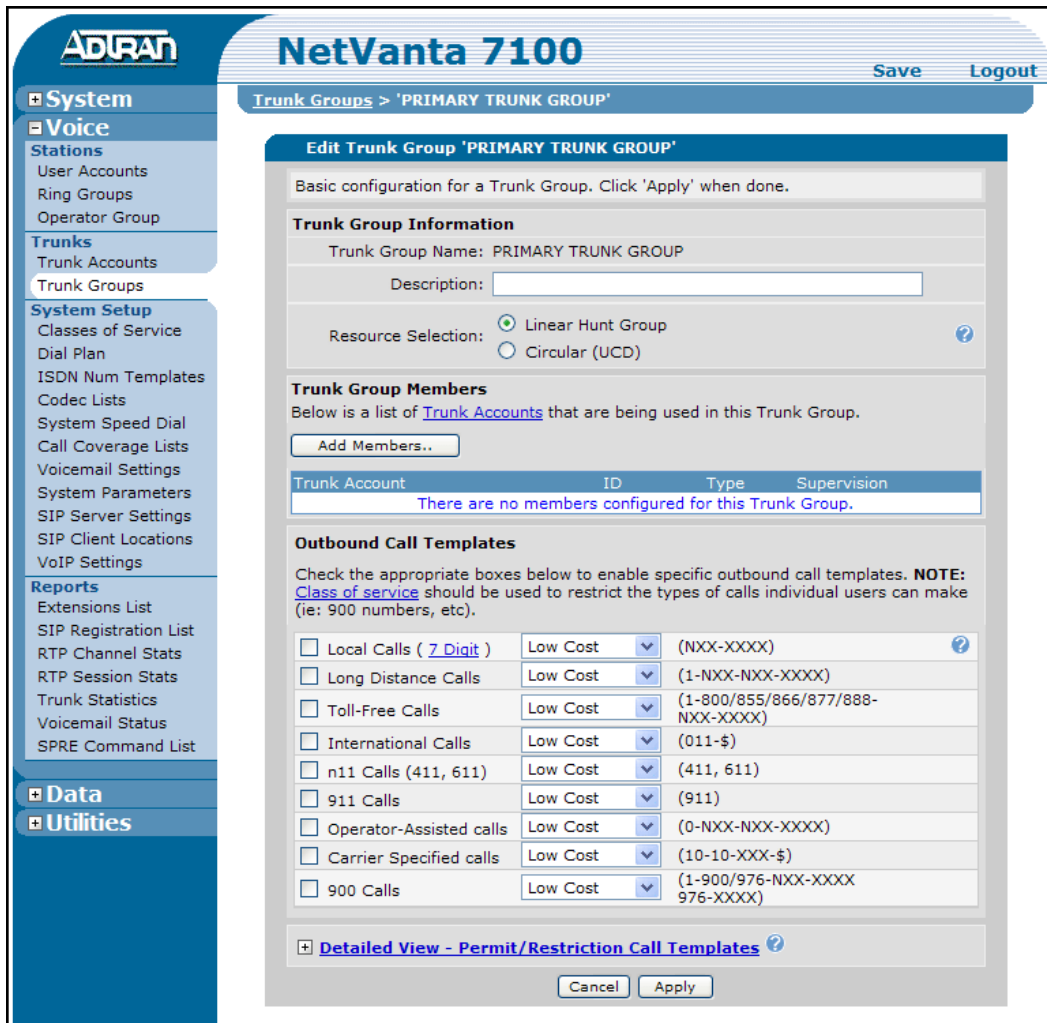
ADTRAN

NetVanta 7100

Save Logout

⊞ System
⊟ Voice
Stations
User Accounts
Ring Groups
Operator Group
Trunks
Trunk Accounts
Trunk Groups
System Setup
Classes of Service
Dial Plan
ISDN Num Templates
Codec Lists
System Speed Dial
Call Coverage Lists
Voicemail Settings
System Parameters
SIP Server Settings
SIP Client Locations
VoIP Settings
Reports
Extensions List
SIP Registration List
RTP Channel Stats
RTP Session Stats
Trunk Statistics
Voicemail Status
SPRE Command List
⊞ Data
⊞ Utilities

Trunk Groups > 'PRIMARY TRUNK GROUP'

Edit Trunk Group 'PRIMARY TRUNK GROUP'

Basic configuration for a Trunk Group. Click 'Apply' when done.

Trunk Group Information

Trunk Group Name: PRIMARY TRUNK GROUP

Description:

Resource Selection: Linear Hunt Group
Circular (UCD)

Trunk Group Members

Below is a list of Trunk Accounts that are being used in this Trunk Group.

Add Members..

| Trunk Account | ID | Type | Supervision |
|---|---|---|---|
| There are no members configured for this Trunk Group. | | | |

Outbound Call Templates

Check the appropriate boxes below to enable specific outbound call templates. NOTE: Class of service should be used to restrict the types of calls individual users can make (ie: 900 numbers, etc).

| | | |
|---|---|---|
| Local Calls ( 7 Digit ) | Low Cost | (NXX-XXXX) |
| Long Distance Calls | Low Cost | (1-NXX-NXX-XXXX) |
| Toll-Free Calls | Low Cost | (1-800/855/866/877/888-NXX-XXXX) |
| International Calls | Low Cost | (011-$) |
| n11 Calls (411, 611) | Low Cost | (411, 611) |
| 911 Calls | Low Cost | (911) |
| Operator-Assisted calls | Low Cost | (0-NXX-NXX-XXXX) |
| Carrier Specified calls | Low Cost | (10-10-XXX-$) |
| 900 Calls | Low Cost | (1-900/976-NXX-XXXX 976-XXXX) |

⊞ Detailed View - Permit/Restriction Call Templates

Cancel Apply